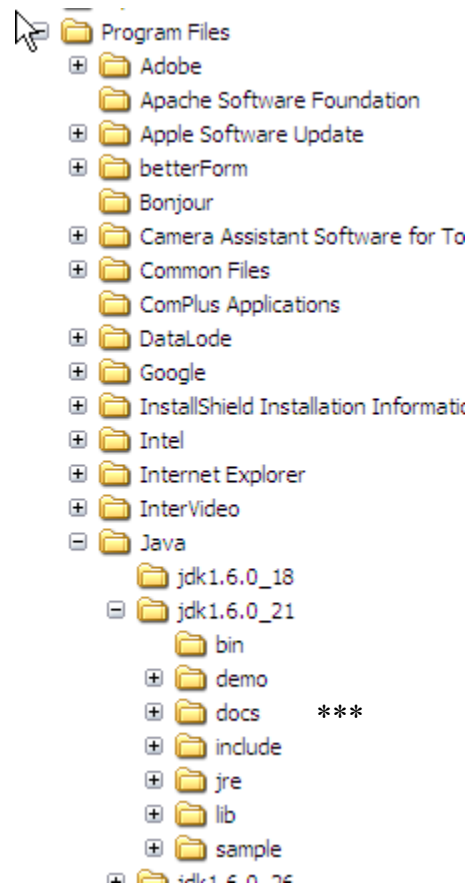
Program Files
Adobe
Apache Software Foundation
Apple Software Update
betterForm
Bonjour
Camera Assistant Software for To
Common Files
ComPlus Applications
DataLode
Google
InstallShield Installation Informati
Intel
Internet Explorer
InterVideo
Java
jdk1.6.0_18
jdk1.6.0_21
bin
demo
docs ***
include
jre
lib
sample
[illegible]